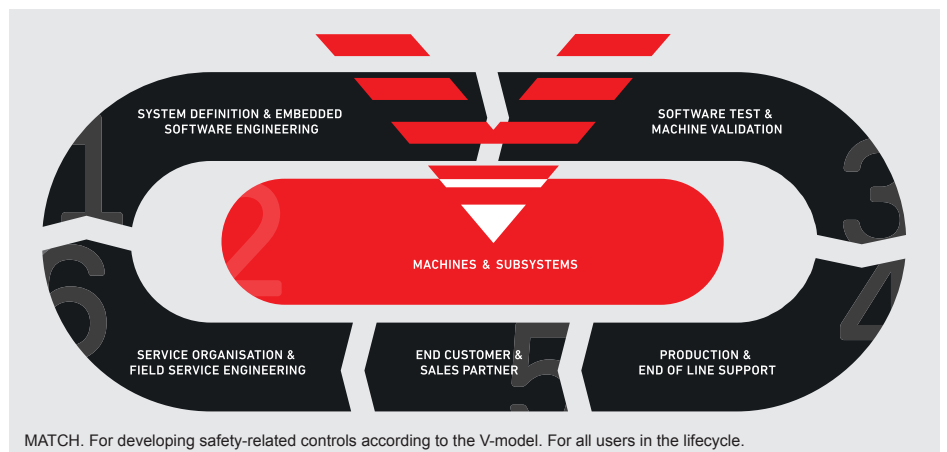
1
SYSTEM DEFINITION & EMBEDDED SOFTWARE ENGINEERING

SOFTWARE TEST & MACHINE VALIDATION
3

2
MACHINES & SUBSYSTEMS

6
SERVICE ORGANISATION & FIELD SERVICE ENGINEERING

5
END CUSTOMER & SALES PARTNER

4
PRODUCTION & END OF LINE SUPPORT

MATCH. For developing safety-related controls according to the V-model. For all users in the lifecycle.